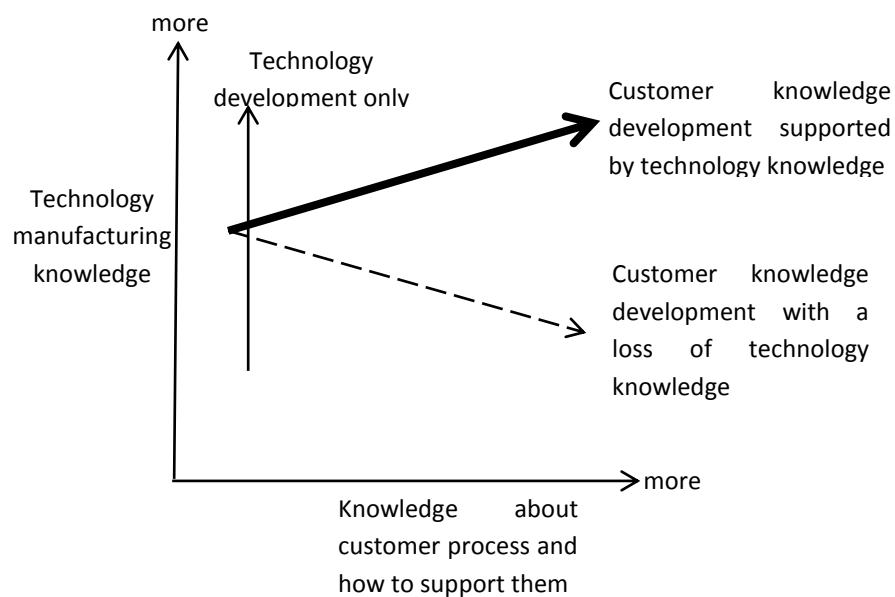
more

Technology development only

Customer knowledge development supported by technology knowledge

Technology manufacturing knowledge

Customer knowledge development with a loss of technology knowledge

more

Knowledge about customer process and how to support them